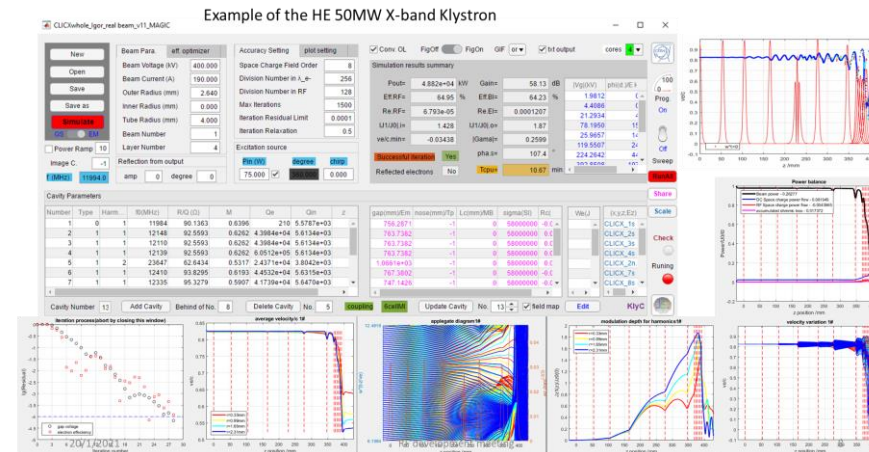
Example of the HE 50MW X-band Klystron

CLICXwhole_Igor_real beam_v11_MAGIC

New
Open
Save
Save as
Simulate
GS EM
Power Ramp 10
Image C. -1
f (MHz) 11994.0

Beam Para | eff. optimizer
Beam Voltage (kV) 400.000
Beam Current (A) 190.000
Outer Radius (mm) 2.640
Inner Radius (mm) 0.000
Tube Radius (mm) 4.000
Beam Number 1
Layer Number 4
Reflection from output
amp 0 degree 0

Accuracy Setting | plot setting
Space Charge Field Order 8
Division Number in λ_e- 256
Division Number in RF 128
Max Iterations 1500
Iteration Residual Limit 0.0001
Iteration Relaxation 0.5
Excitation source
Pin (W) degree chirp
75.000 0.000

Conv. OL FigOff FigOn GIF bit output cores 4

Simulation results summary
Pout= 4.882e+04 kW Gain= 58.13 dB
Eff.RF= 64.95 % Eff.El= 64.23 %
Re.RF= 6.793e-05 Re.El= 0.0001207
U1(0) i= 1.428 U1(0) o= 1.87
ve/c min= -0.03438 |Gama|= 0.2599
Successful iteration Yes pha.s= 107.4
Reflected electrons No Tcpu= 10.67 min

|Vg|(kV) phi(d)
1.9812
4.4086
21.2934
78.1950
25.9657
119.5507
224.2642

100
Prog.
On
Off
Sweep
Break

Share
Scale
Check
Runing

Cavity Parameters
| Number | Type | Harm... | f0(MHz) | R/Q (Ω) | M | Qe | Qm | z |
|---|---|---|---|---|---|---|---|---|
| 1 | 0 | 1 | 11984 | 90.1363 | 0.6396 | 210 | 5.5787e+03 | |
| 2 | 1 | 1 | 12148 | 92.5593 | 0.6262 | 4.3984e+04 | 5.6134e+03 | |
| 3 | 1 | 1 | 12110 | 92.5593 | 0.6262 | 4.3984e+04 | 5.6134e+03 | |
| 4 | 1 | 1 | 12139 | 92.5593 | 0.6262 | 4.3984e+04 | 5.6134e+03 | |
| 5 | 1 | 2 | 23647 | 62.6434 | 0.5317 | 2.4371e+04 | 3.8042e+03 | |
| 6 | 1 | 1 | 12410 | 93.8295 | 0.6193 | 4.4532e+04 | 5.6315e+03 | |
| 7 | 1 | 1 | 12335 | 95.3279 | 0.5907 | 4.1739e+04 | 5.6470e+03 | |

| gap(mm)/Em | nose(mm)/Tp | Lc(mm)/MB | sigma(S/l) |
|---|---|---|---|
| 758.2671 | -1 | 0 | 58000000 |
| 763.7382 | -1 | 0 | 58000000 |
| 763.7382 | -1 | 0 | 58000000 |
| 763.7382 | -1 | 0 | 58000000 |
| 1.0681e+03 | -1 | 0 | 58000000 |
| 767.3082 | -1 | 0 | 58000000 |
| 747.1425 | -1 | 0 | 58000000 |

CLICX_1s
CLICX_2s
CLICX_3s
CLICX_4s
CLICX_2h
CLICX_5s
CLICX_6s

Cavity Number 12 Add Cavity Behind of No. 8 Delete Cavity No. 5 coupling ScatM Update Cavity No. 13 field map Edit KlyC

Power balance
iteration process(abort by closing this window)
average velocity1#
applegate diagram1#
modulation depth for harmonics1#
velocity variation 1#

20/1/2021